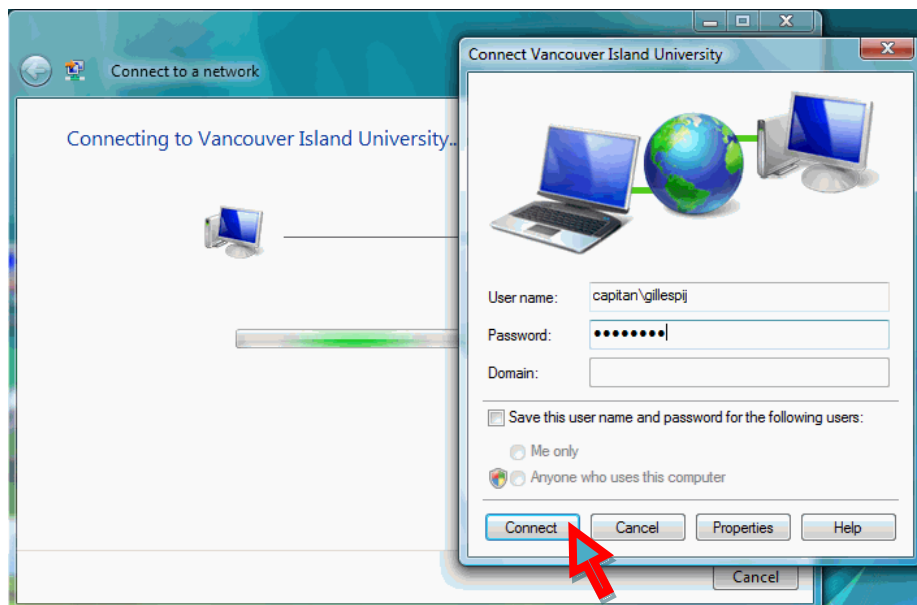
Connect to a network

Connecting to Vancouver Island University...

Cancel

Connect Vancouver Island University

User name: capitan\gillespij

Password: ••••••••

Domain:

Save this user name and password for the following users:

Me only

Anyone who uses this computer

Connect

Cancel

Properties

Help